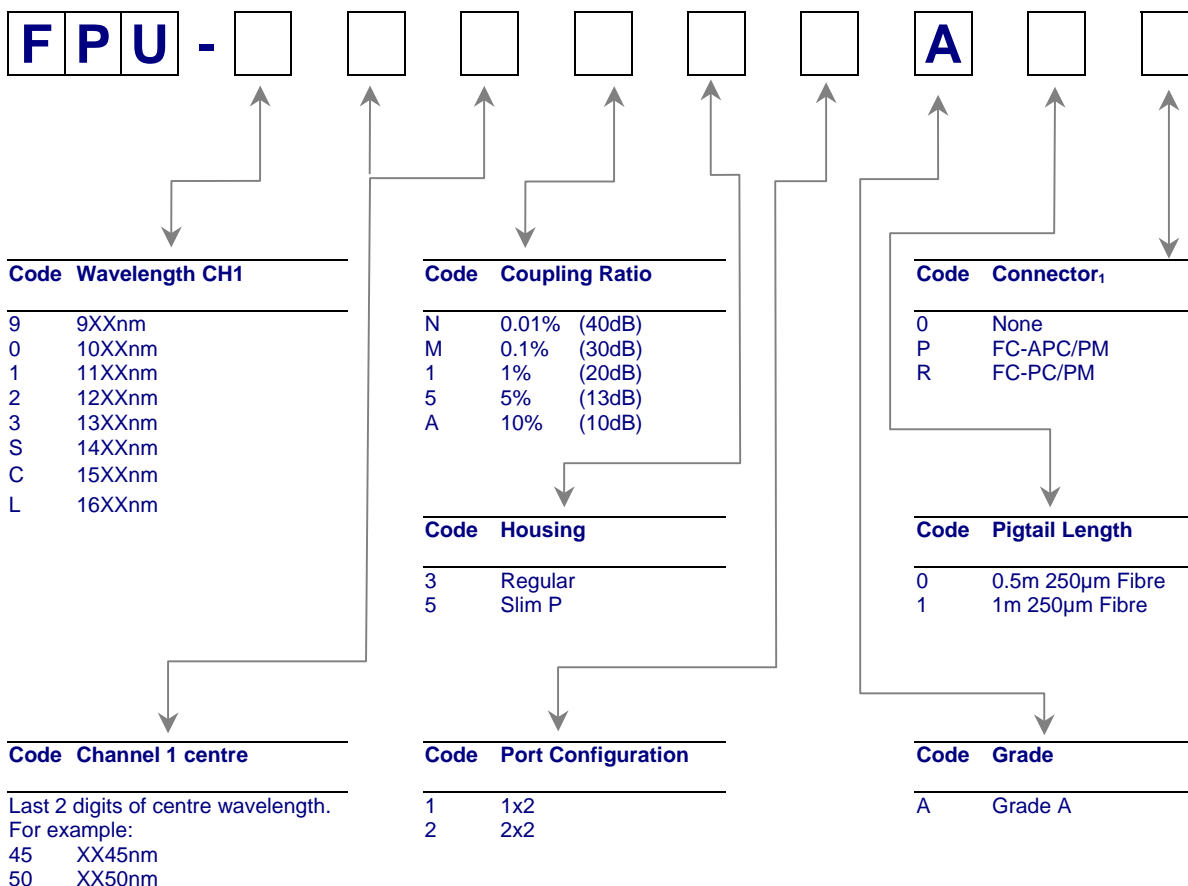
F P U - A

| Code | Wavelength CH1 |
|---|---|
| 9 | 9XXnm |
| 0 | 10XXnm |
| 1 | 11XXnm |
| 2 | 12XXnm |
| 3 | 13XXnm |
| S | 14XXnm |
| C | 15XXnm |
| L | 16XXnm |

| Code | Coupling Ratio |
|---|---|
| N | 0.01% (40dB) |
| M | 0.1% (30dB) |
| 1 | 1% (20dB) |
| 5 | 5% (13dB) |
| A | 10% (10dB) |

| Code | Connector$_1$ |
|---|---|
| 0 | None |
| P | FC-APC/PM |
| R | FC-PC/PM |

| Code | Housing |
|---|---|
| 3 | Regular |
| 5 | Slim P |

| Code | Pigtail Length |
|---|---|
| 0 | 0.5m 250µm Fibre |
| 1 | 1m 250µm Fibre |

| Code | Channel 1 centre |
|---|---|

Last 2 digits of centre wavelength.
For example:
45 XX45nm
50 XX50nm

| Code | Port Configuration |
|---|---|
| 1 | 1x2 |
| 2 | 2x2 |

| Code | Grade |
|---|---|
| A | Grade A |